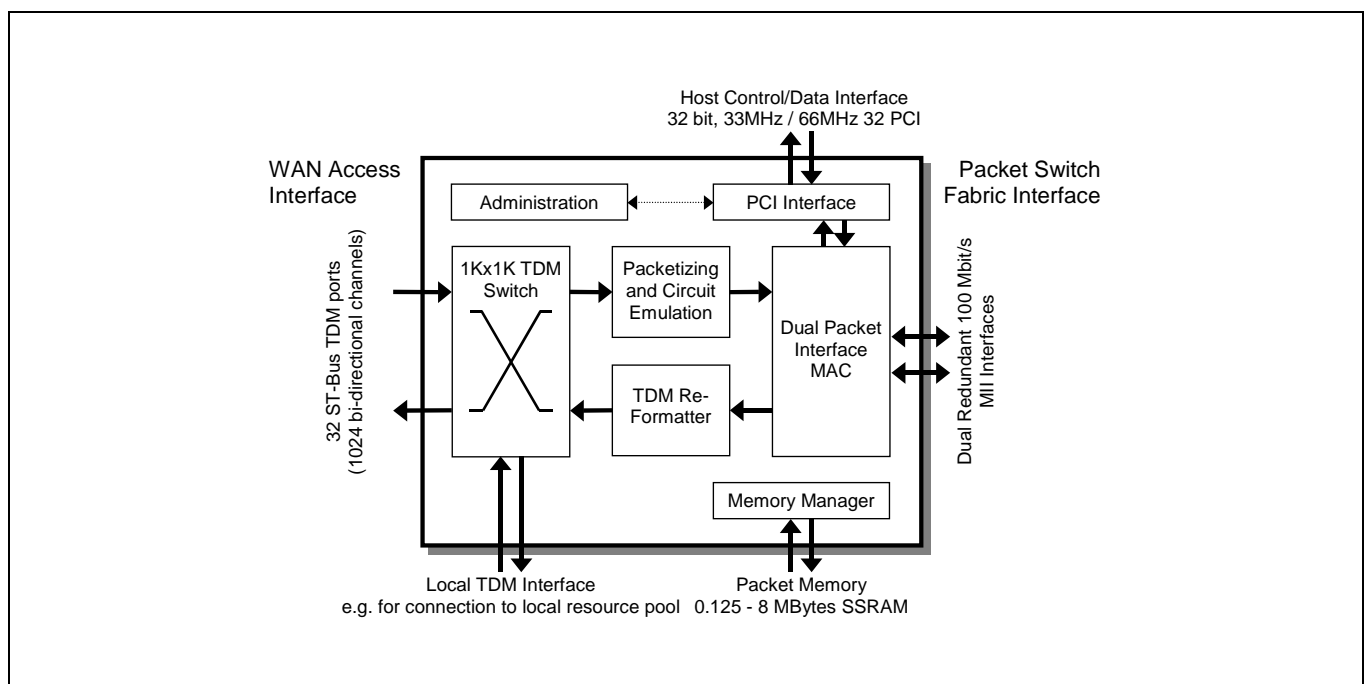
Host Control/Data Interface
32 bit, 33MHz / 66MHz 32 PCI

WAN Access Interface

Packet Switch Fabric Interface

Administration

PCI Interface

32 ST-Bus TDM ports
(1024 bi-directional channels)

1Kx1K TDM Switch

Packetizing and Circuit Emulation

Dual Packet Interface MAC

Dual Redundant 100 Mbit/s
MII Interfaces

TDM Re-Formatter

Memory Manager

Local TDM Interface
e.g. for connection to local resource pool

Packet Memory
0.125 - 8 MBytes SSRAM